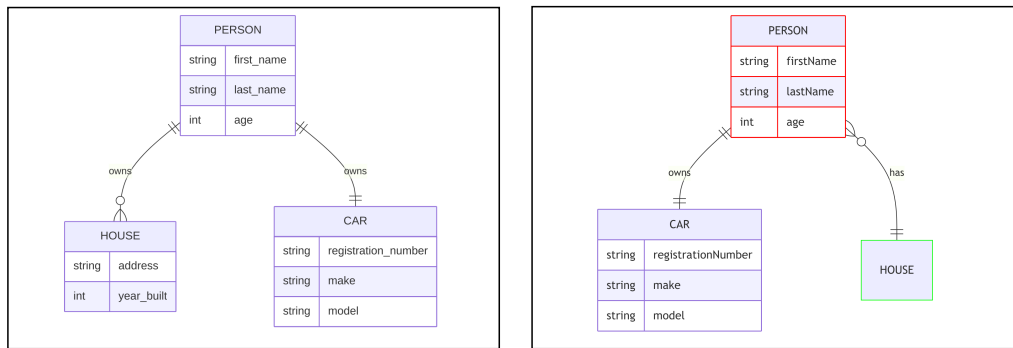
PERSON

| string | first_name |
|---|---|
| string | last_name |
| int | age |

owns

owns

HOUSE

| string | address |
|---|---|
| int | year_built |

CAR

| string | registration_number |
|---|---|
| string | make |
| string | model |

PERSON

| string | firstName |
|---|---|
| string | lastName |
| int | age |

owns

has

CAR

| string | registrationNumber |
|---|---|
| string | make |
| string | model |

HOUSE